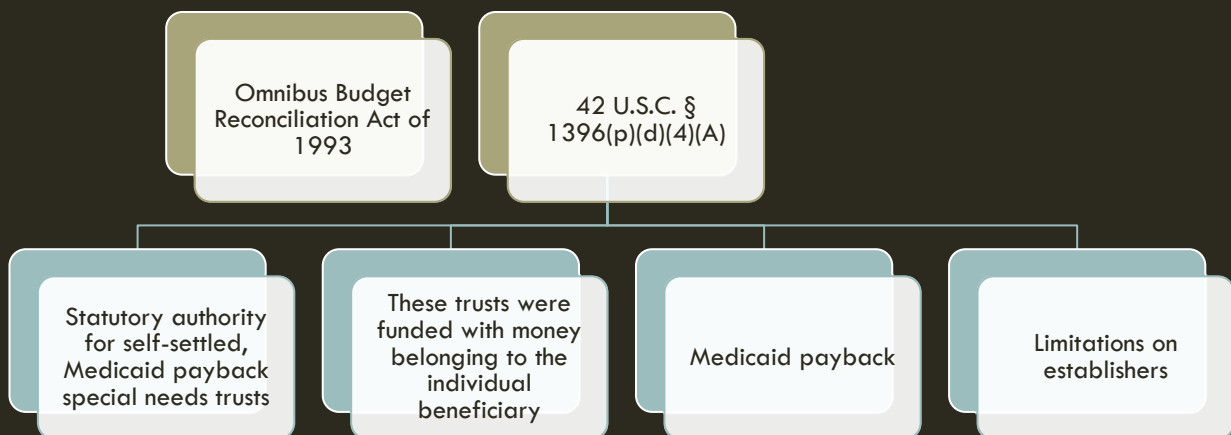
Omnibus Budget Reconciliation Act of 1993

42 U.S.C. § 1396(p)(d)(4)(A)

Statutory authority for self-settled, Medicaid payback special needs trusts

These trusts were funded with money belonging to the individual beneficiary

Medicaid payback

Limitations on establishers